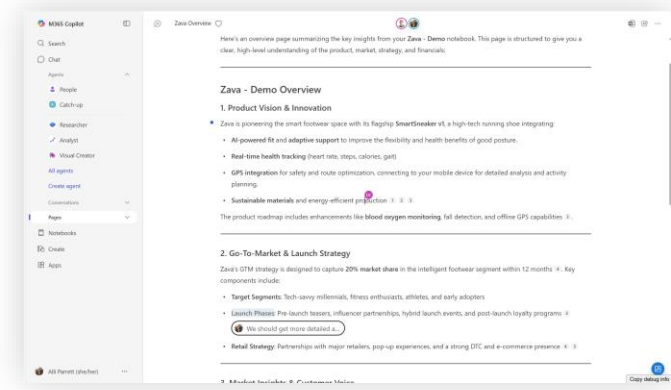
M365 Copilot

Search

Chat

Agents

People

Catch-up

Researcher

Analyst

Visual Creator

All agents

Create agent

Conversations

Pages

Notebooks

Create

Apps

Alli Parrett (she/her)

Zava Overview

Here's an overview page summarizing the key insights from your Zava - Demo notebook. This page is structured to give you a clear, high-level understanding of the product, market, strategy, and financials.

Zava - Demo Overview

1. Product Vision & Innovation

Zava is pioneering the smart footwear space with its flagship SmartSneaker v1, a high-tech running shoe integrating:

- AI-powered fit and adaptive support to improve the flexibility and health benefits of good posture.
- Real-time health tracking (heart rate, steps, calories, gait)
- GPS integration for safety and route optimization, connecting to your mobile device for detailed analysis and activity planning.
- Sustainable materials and energy-efficient production 1 2 3

The product roadmap includes enhancements like blood oxygen monitoring, fall detection, and offline GPS capabilities 3.

2. Go-To-Market & Launch Strategy

Zava's GTM strategy is designed to capture 20% market share in the intelligent footwear segment within 12 months 4. Key components include:

- Target Segments: Tech-savvy millennials, fitness enthusiasts, athletes, and early adopters
- Launch Phases: Pre-launch teasers, influencer partnerships, hybrid launch events, and post-launch loyalty programs 4

We should get more detailed a...

- Retail Strategy: Partnerships with major retailers, pop-up experiences, and a strong DTC and e-commerce presence 4 5

3. Market Insights & Customer Voice

Copy debug info